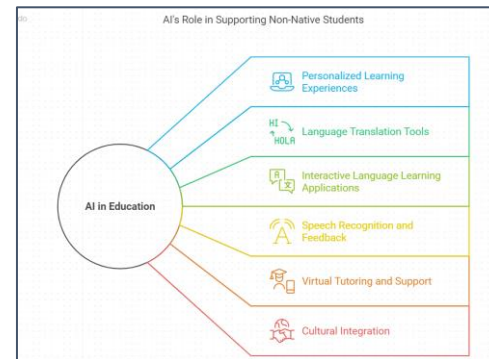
AI's Role in Supporting Non-Native Students

AI in Education

Personalized Learning Experiences

HI
HOLA
Language Translation Tools

Interactive Language Learning Applications

Speech Recognition and Feedback

Virtual Tutoring and Support

Cultural Integration